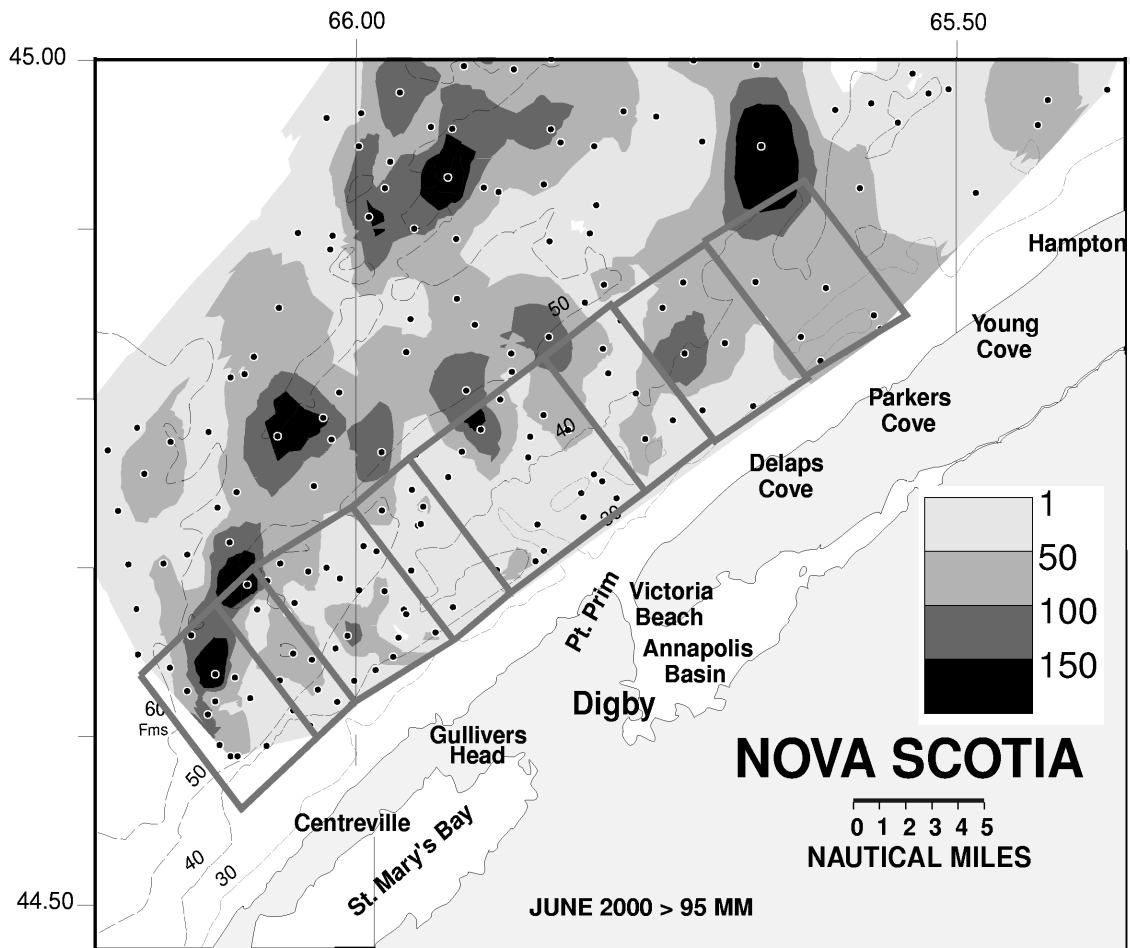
66.00
65.50
45.00
44.50

Hampton
Young Cove
Parkers Cove
Delaps Cove
Victoria Beach
Pt. Prim
Annapolis Basin
Digby
Gullivers Head
Centreville
St. Mary's Bay

50
40
30
60 Fms
50
40
30

1
50
100
150

NOVA SCOTIA
0 1 2 3 4 5
NAUTICAL MILES

JUNE 2000 > 95 MM